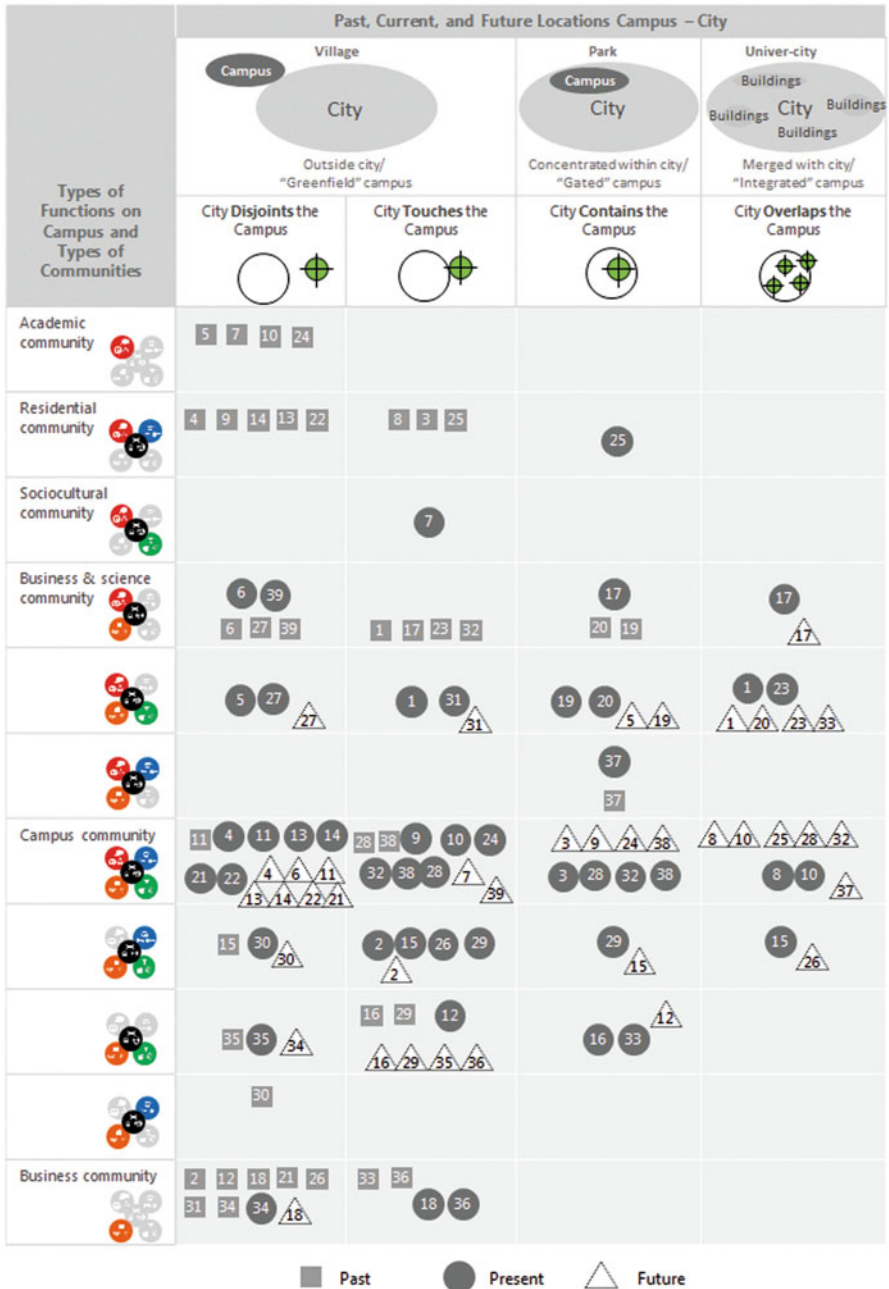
Past, Current, and Future Locations Campus – City

Village
Campus
City
Outside city/ "Greenfield" campus

Park
Campus
City
Concentrated within city/ "Gated" campus

Univer-city
Buildings
Buildings
City
Buildings
Buildings
Merged with city/ "Integrated" campus

Types of Functions on Campus and Types of Communities

| Types of Functions on Campus and Types of Communities | City Disjoints the Campus | City Touches the Campus | City Contains the Campus | City Overlaps the Campus |
|---|---|---|---|---|
| Academic community | 5 7 10 24 | | | |
| Residential community | 4 9 14 13 22 | 8 3 25 | 25 | |
| Sociocultural community | | 7 | | |
| Business & science community | 6 39 6 27 39 | 1 17 23 32 | 17 20 19 | 17 17 |
| | 5 27 27 | 1 31 31 | 19 20 5 19 | 1 23 1 20 23 33 |
| | | | 37 37 | |
| Campus community | 11 4 11 13 14 21 22 4 6 11 13 14 22 21 | 28 38 9 10 24 32 38 28 7 39 | 3 9 24 38 3 28 32 38 | 8 10 25 28 32 8 10 37 |
| | 15 30 30 | 2 15 26 29 2 | 29 15 | 15 26 |
| | 35 35 34 | 16 29 12 16 29 35 36 | 12 16 33 | |
| | 30 | | | |
| Business community | 2 12 18 21 26 31 34 34 18 | 33 36 18 36 | | |

Past Present Future